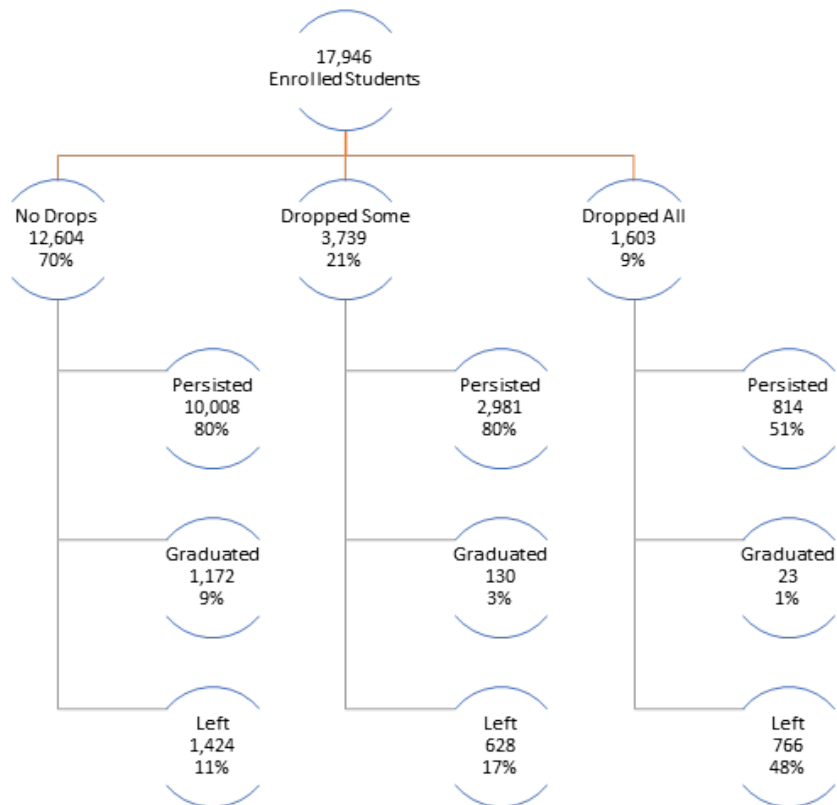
17,946
Enrolled Students

No Drops
12,604
70%

Persisted
10,008
80%

Graduated
1,172
9%

Left
1,424
11%

Dropped Some
3,739
21%

Persisted
2,981
80%

Graduated
130
3%

Left
628
17%

Dropped All
1,603
9%

Persisted
814
51%

Graduated
23
1%

Left
766
48%